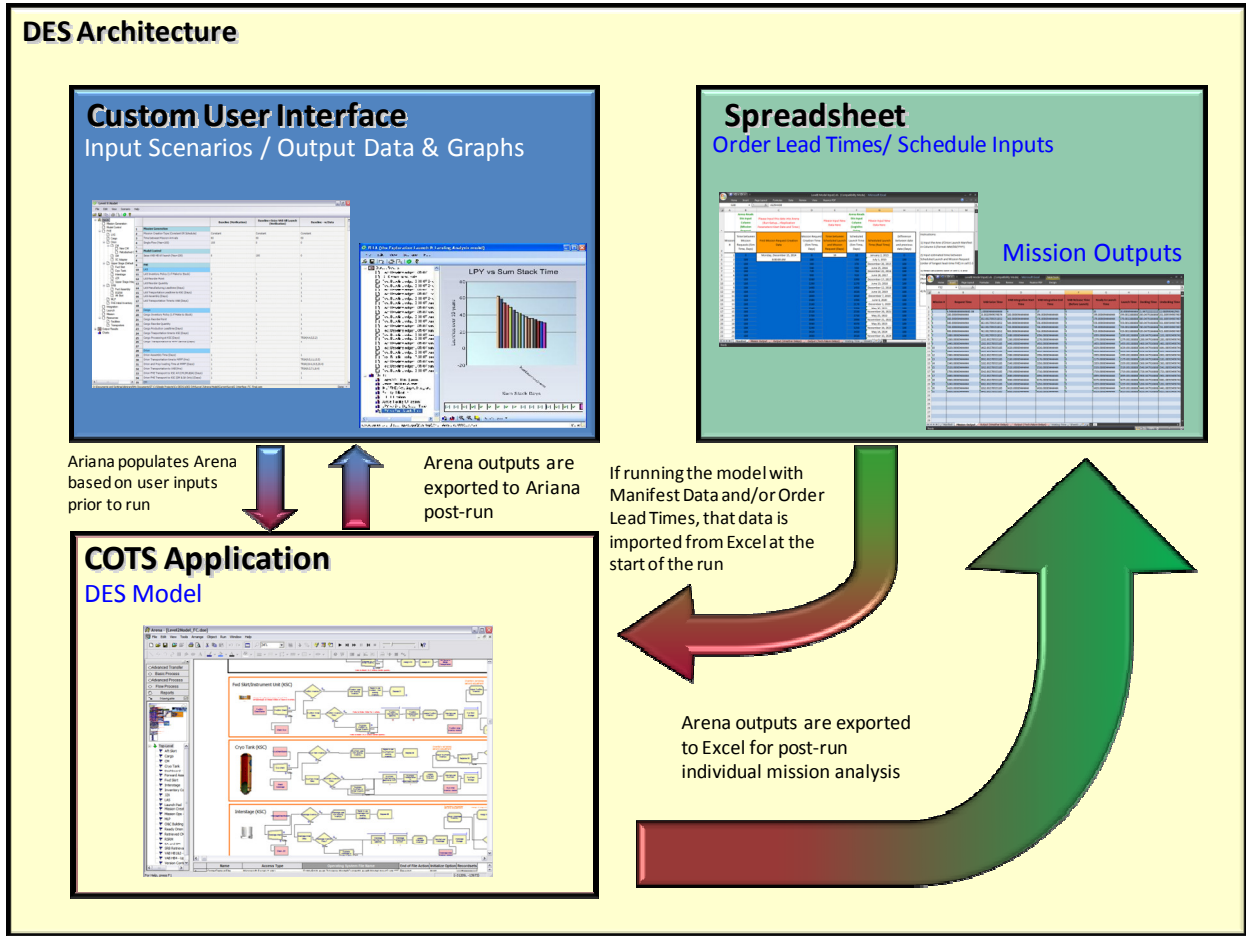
DES Architecture

Custom User Interface
Input Scenarios / Output Data & Graphs

LPY vs Sum Stack Time

Spreadsheet
Order Lead Times/ Schedule Inputs

Mission Outputs

Ariana populates Arena based on user inputs prior to run

Arena outputs are exported to Ariana post-run

If running the model with Manifest Data and/or Order Lead Times, that data is imported from Excel at the start of the run

COTS Application
DES Model

Arena outputs are exported to Excel for post-run individual mission analysis